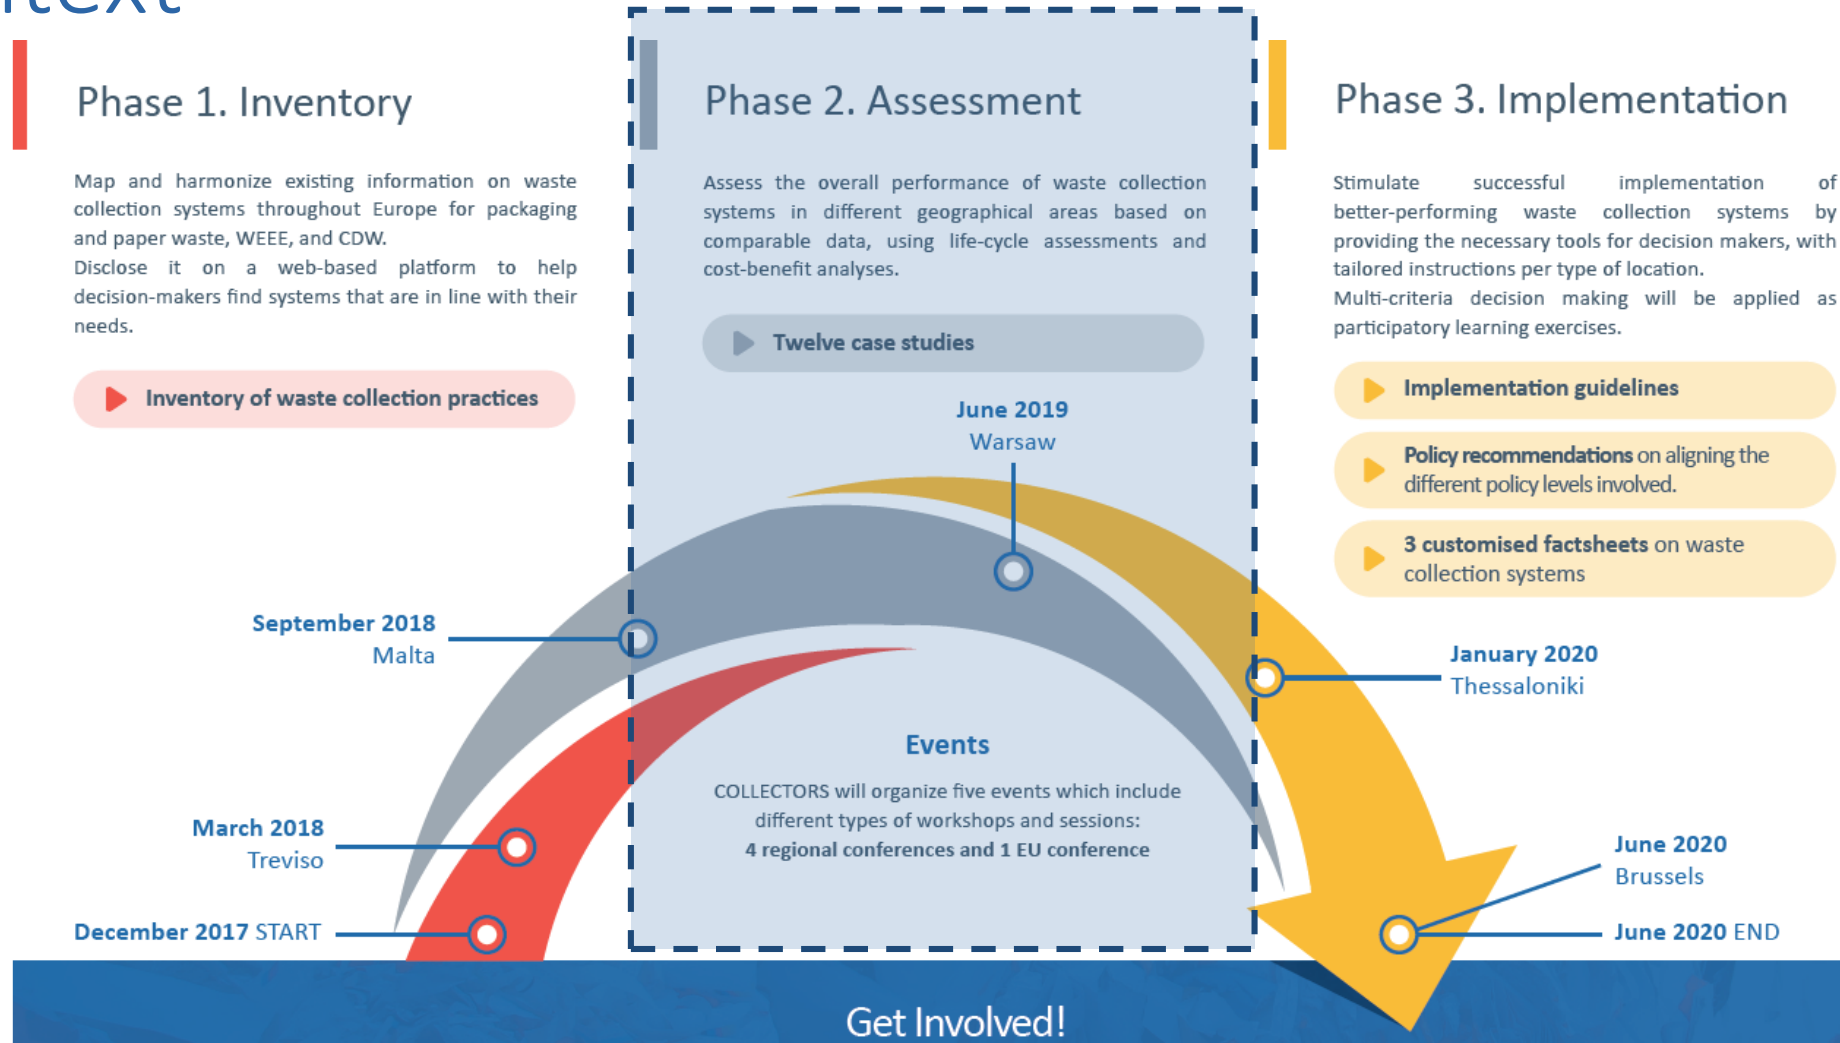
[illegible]

Phase 1. Inventory

Map and harmonize existing information on waste collection systems throughout Europe for packaging and paper waste, WEEE, and CDW.
Disclose it on a web-based platform to help decision-makers find systems that are in line with their needs.

Inventory of waste collection practices

Phase 2. Assessment

Assess the overall performance of waste collection systems in different geographical areas based on comparable data, using life-cycle assessments and cost-benefit analyses.

Twelve case studies

Phase 3. Implementation

Stimulate successful implementation of better-performing waste collection systems by providing the necessary tools for decision makers, with tailored instructions per type of location.
Multi-criteria decision making will be applied as participatory learning exercises.

Implementation guidelines

Policy recommendations on aligning the different policy levels involved.

3 customised factsheets on waste collection systems

June 2019
Warsaw

September 2018
Malta

January 2020
Thessaloniki

Events

COLLECTORS will organize five events which include different types of workshops and sessions:
4 regional conferences and 1 EU conference

March 2018
Treviso

June 2020
Brussels

December 2017 START

June 2020 END

Get Involved!